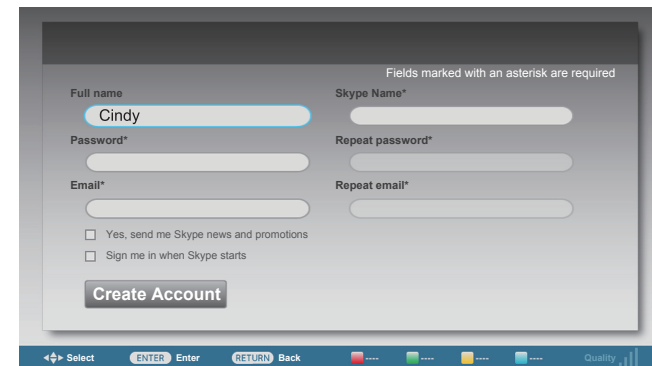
Fields marked with an asterisk are required

Full name

Cindy

Skype Name*

Password*

Repeat password*

Email*

Repeat email*

Yes, send me Skype news and promotions

Sign me in when Skype starts

Create Account

Select ENTER Enter RETURN Back ---- ---- ---- ---- Quality